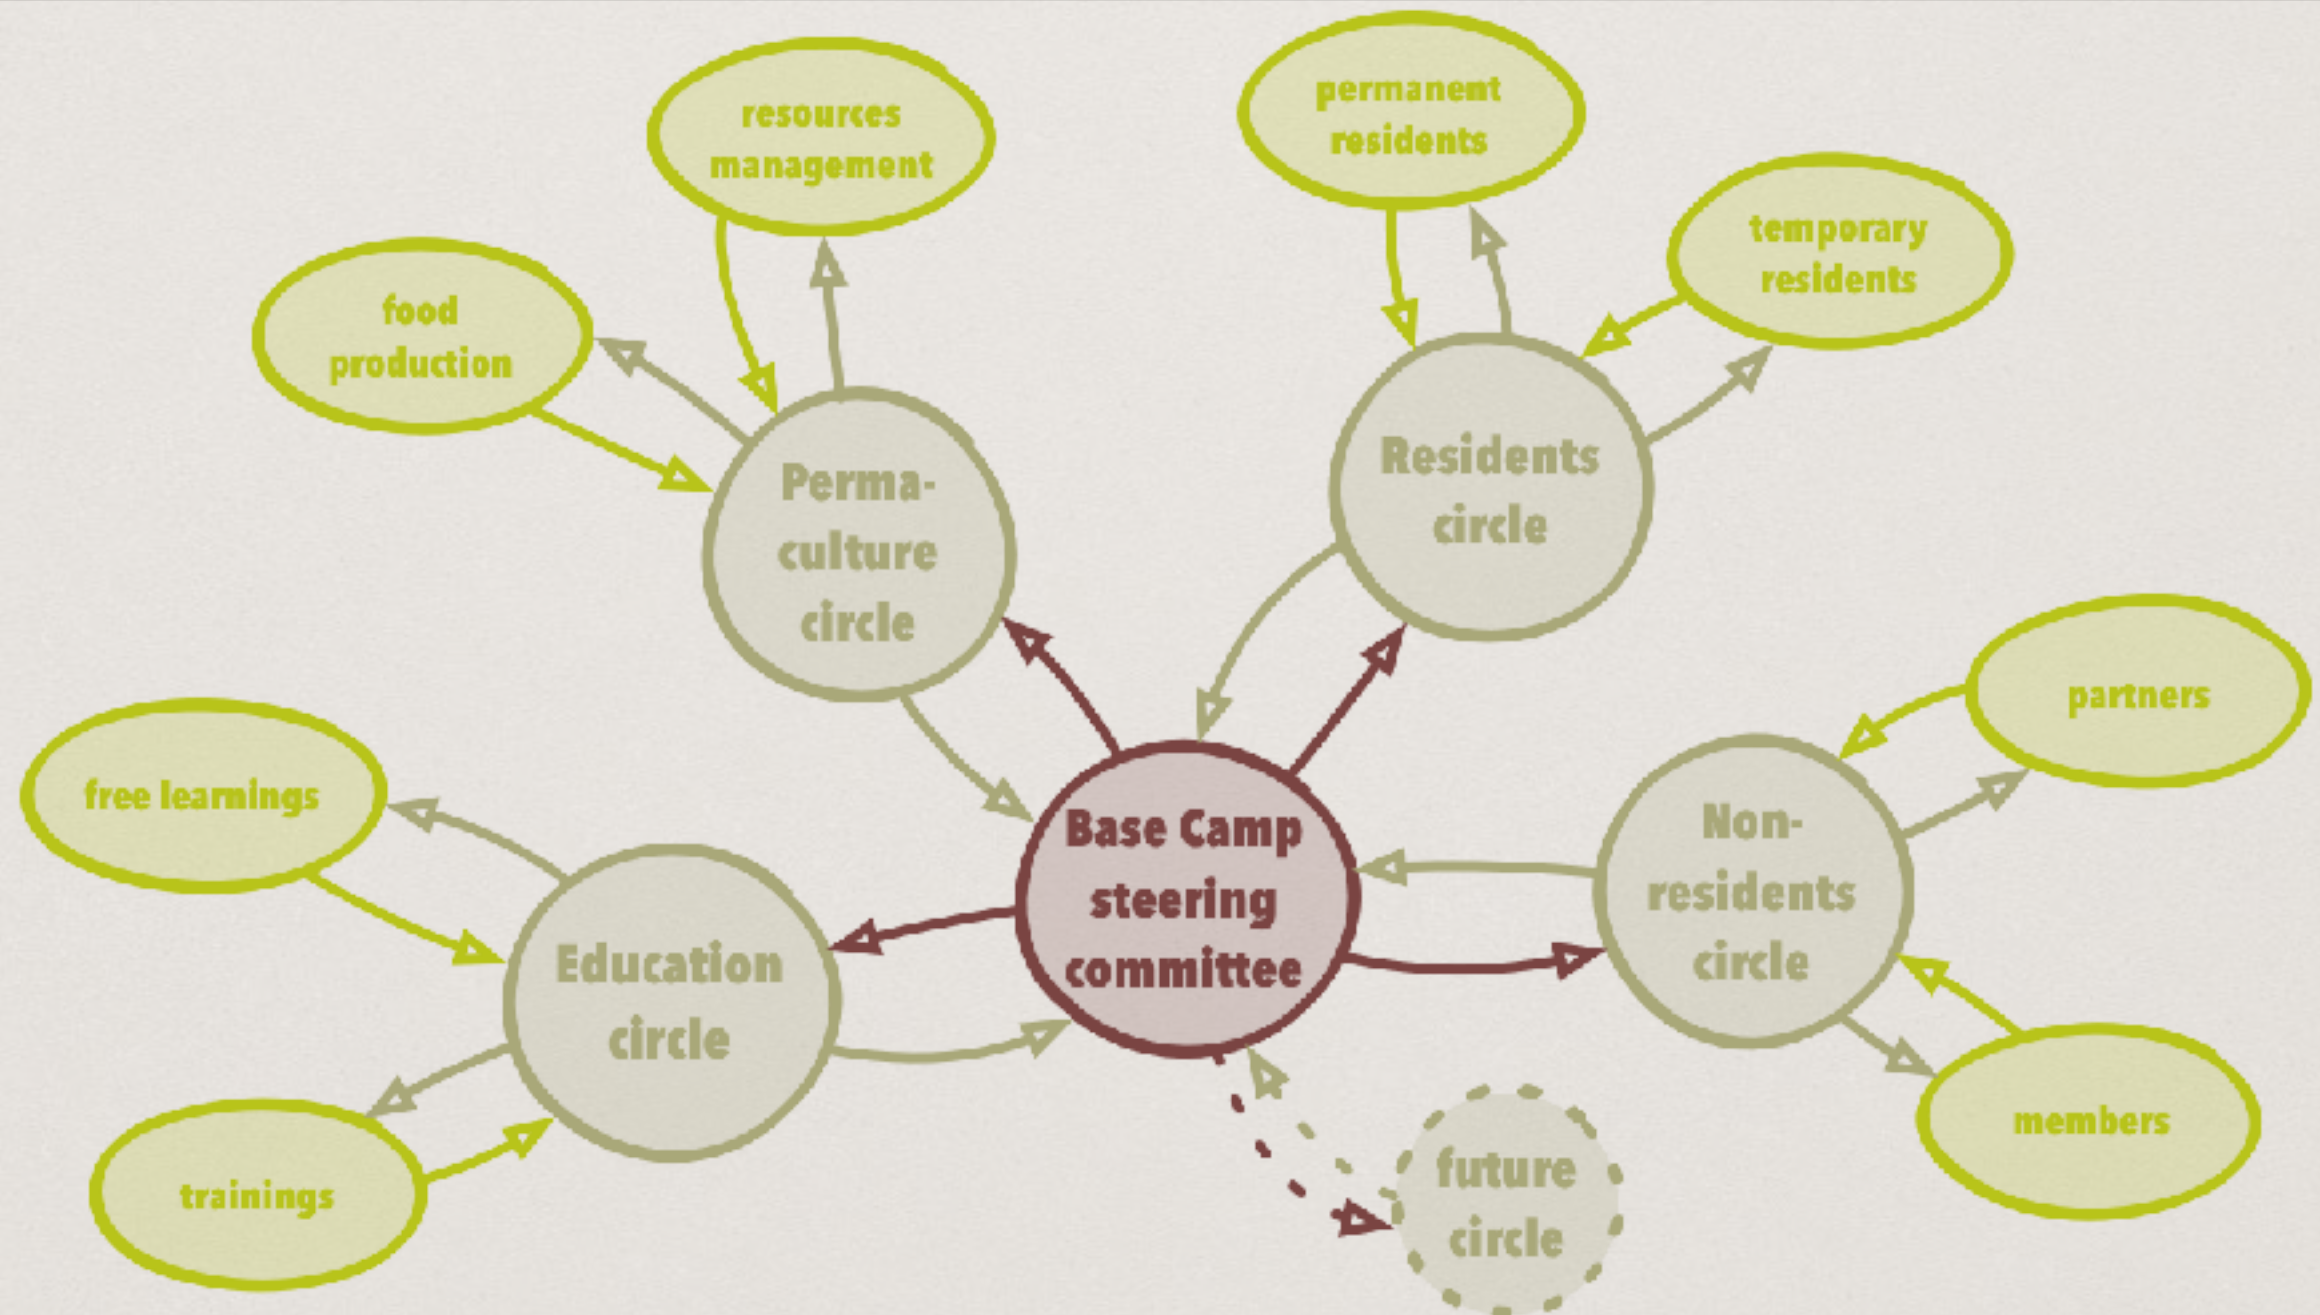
resources management

permanent residents

temporary residents

food production

Perma-culture circle

Residents circle

partners

free learnings

Base Camp steering committee

Non-residents circle

Education circle

members

trainings

future circle